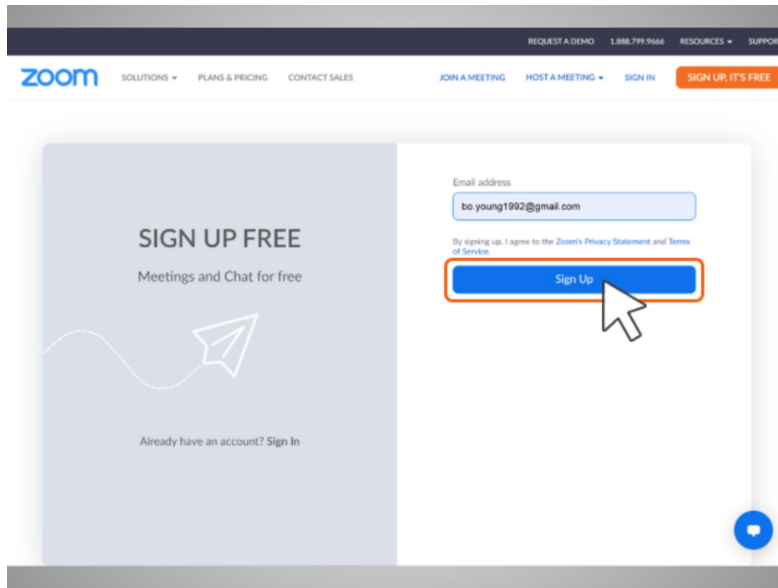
REQUEST A DEMO 1.888.799.9666 RESOURCES ▾ SUPPOR

zoom SOLUTIONS ▾ PLANS & PRICING CONTACT SALES JOIN A MEETING HOST A MEETING ▾ SIGN IN SIGN UP, IT'S FREE

SIGN UP FREE

Meetings and Chat for free

Already have an account? Sign In

Email address

bo.young1992@gmail.com

By signing up, I agree to the Zoom's Privacy Statement and Terms of Service.

Sign Up